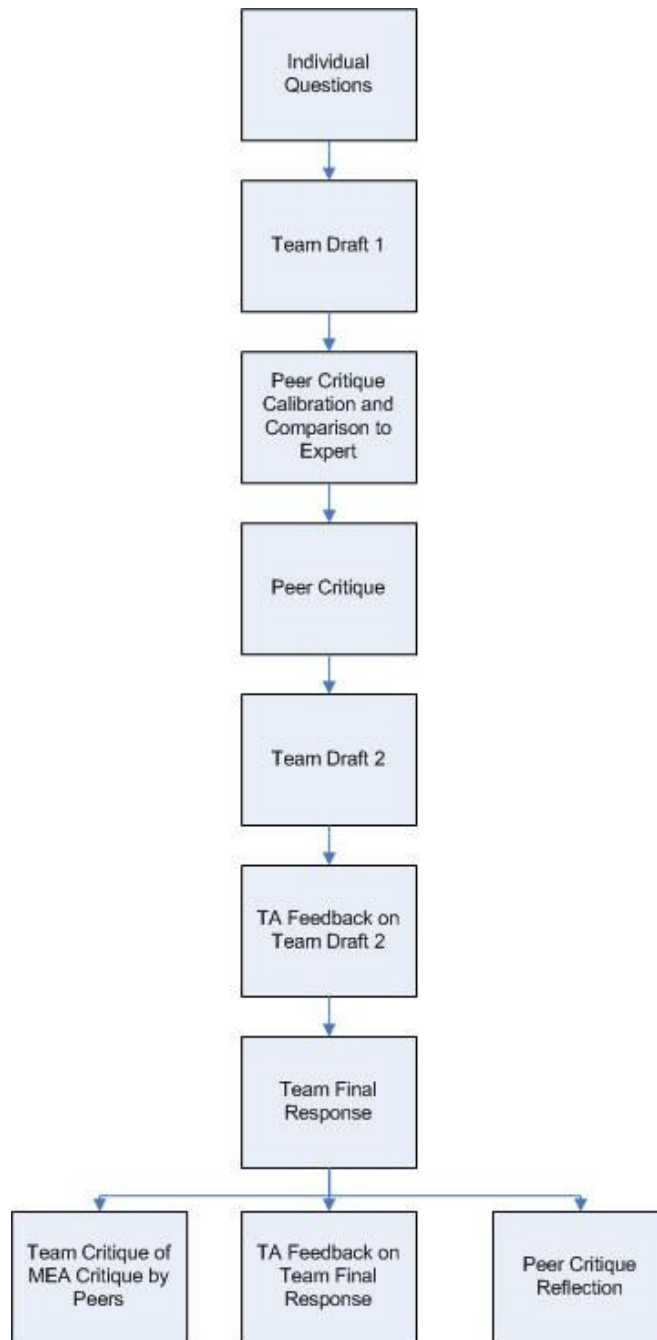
Individual Questions

Team Draft 1

Peer Critique Calibration and Comparison to Expert

Peer Critique

Team Draft 2

TA Feedback on Team Draft 2

Team Final Response

Team Critique of MEA Critique by Peers

TA Feedback on Team Final Response

Peer Critique Reflection